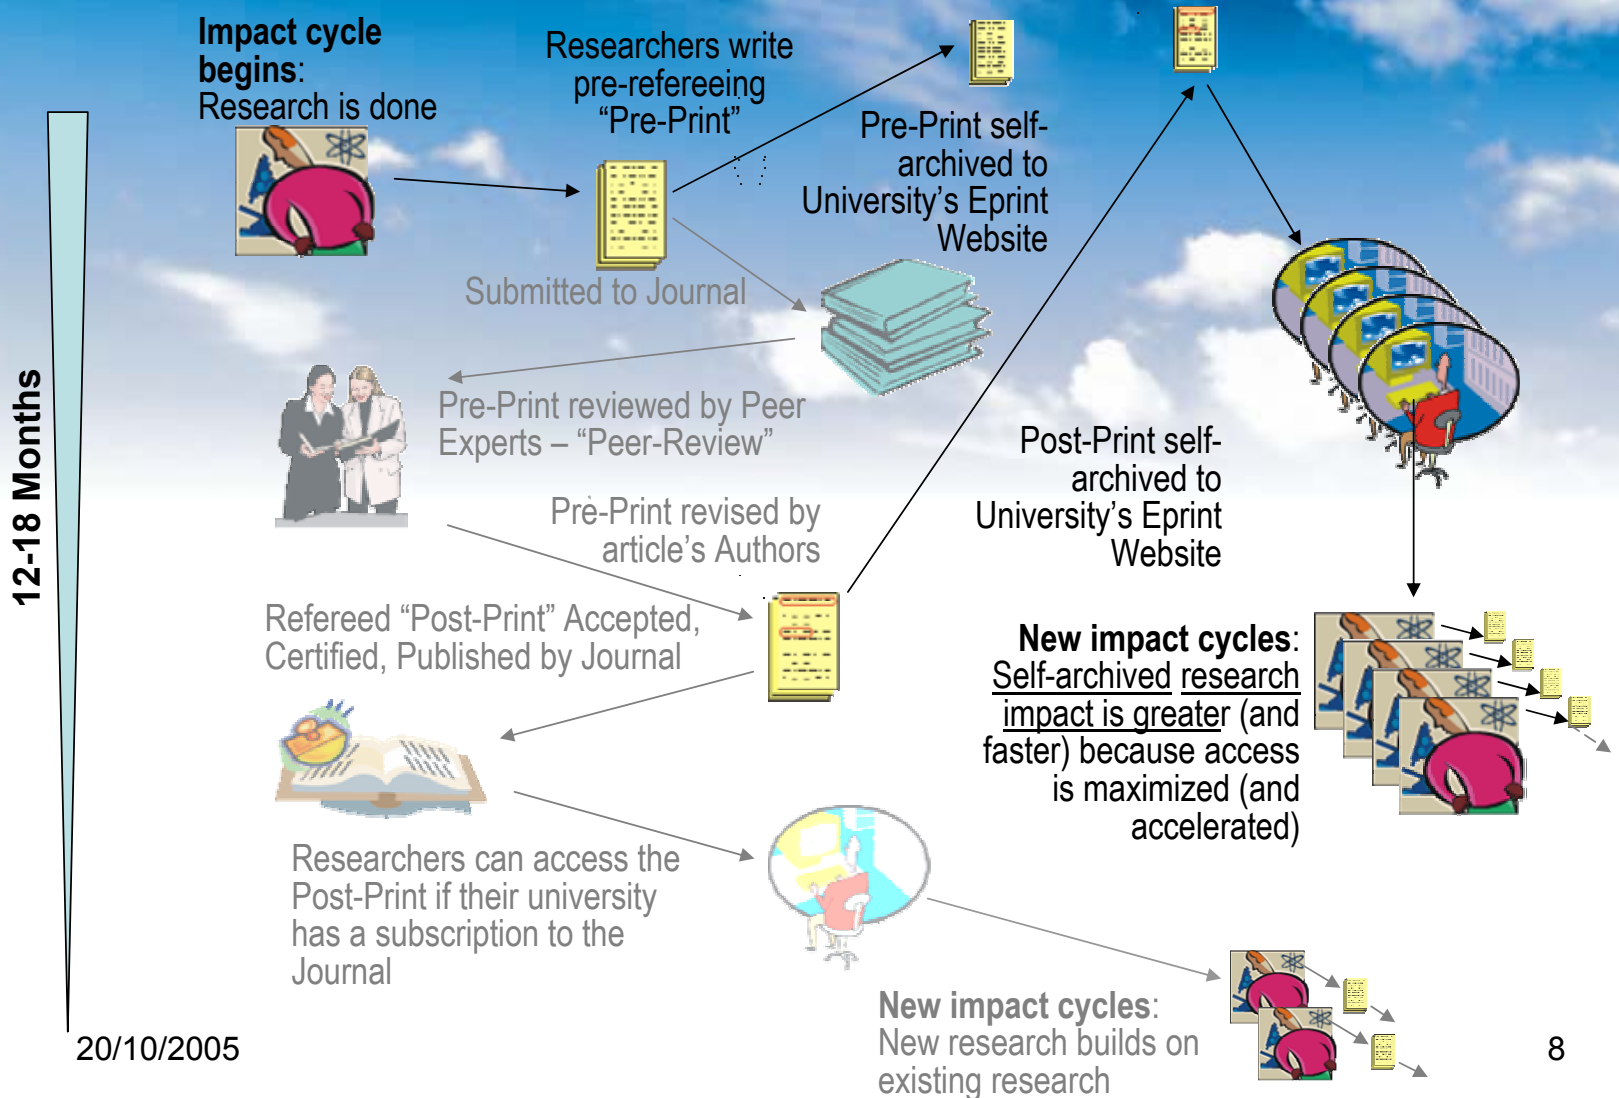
12-18 Months

**Impact cycle begins**: Research is done

Researchers write pre-refereeing "Pre-Print"

Pre-Print self-archived to University's Eprint Website

Submitted to Journal

Pre-Print reviewed by Peer Experts – "Peer-Review"

Pre-Print revised by article's Authors

Refereed "Post-Print" Accepted, Certified, Published by Journal

Post-Print self-archived to University's Eprint Website

**New impact cycles**: Self-archived research impact is greater (and faster) because access is maximized (and accelerated)

Researchers can access the Post-Print if their university has a subscription to the Journal

**New impact cycles**: New research builds on existing research

20/10/2005

8